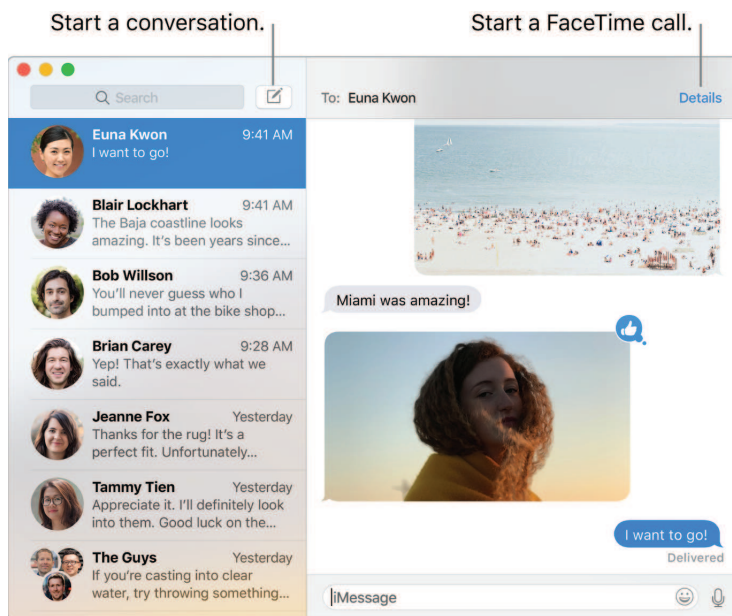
Start a conversation.

Start a FaceTime call.

Search

To: Euna Kwon

Details

Euna Kwon 9:41 AM
I want to go!

Blair Lockhart 9:41 AM
The Baja coastline looks amazing. It's been years since...

Bob Willson 9:36 AM
You'll never guess who I bumped into at the bike shop...

Brian Carey 9:28 AM
Yep! That's exactly what we said.

Jeanne Fox Yesterday
Thanks for the rug! It's a perfect fit. Unfortunately...

Tammy Tien Yesterday
Appreciate it. I'll definitely look into them. Good luck on the...

The Guys Yesterday
If you're casting into clear water, try throwing something...

Miami was amazing!

I want to go!

Delivered

iMessage